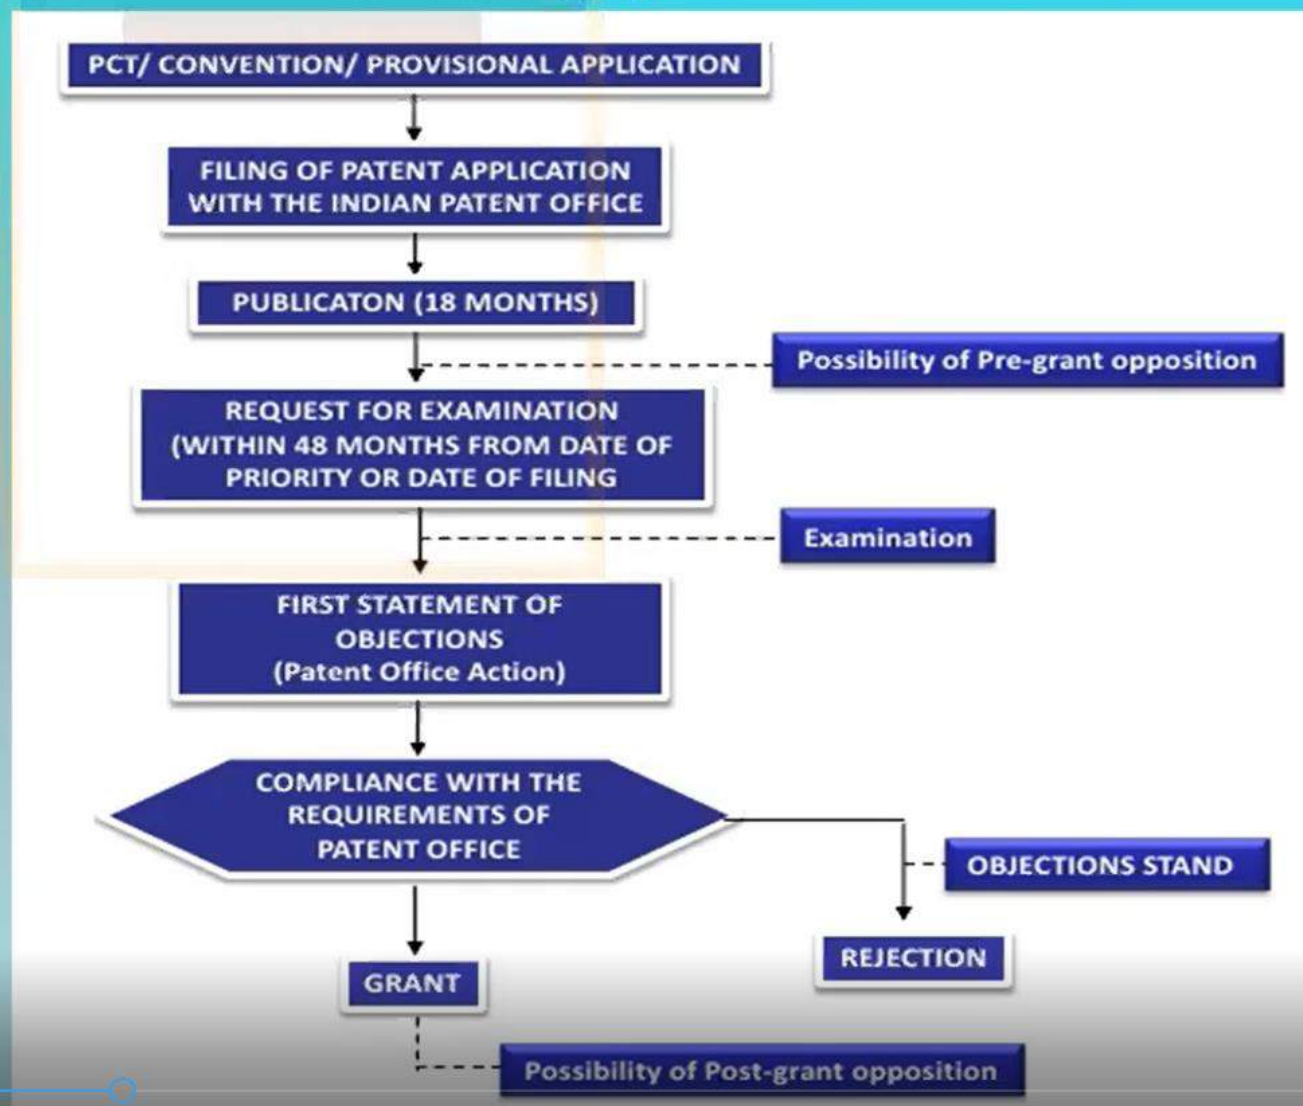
PCT/ CONVENTION/ PROVISIONAL APPLICATION

FILING OF PATENT APPLICATION WITH THE INDIAN PATENT OFFICE

PUBLICATON (18 MONTHS)

Possibility of Pre-grant opposition

REQUEST FOR EXAMINATION (WITHIN 48 MONTHS FROM DATE OF PRIORITY OR DATE OF FILING

Examination

FIRST STATEMENT OF OBJECTIONS (Patent Office Action)

COMPLIANCE WITH THE REQUIREMENTS OF PATENT OFFICE

OBJECTIONS STAND

GRANT

REJECTION

Possibility of Post-grant opposition